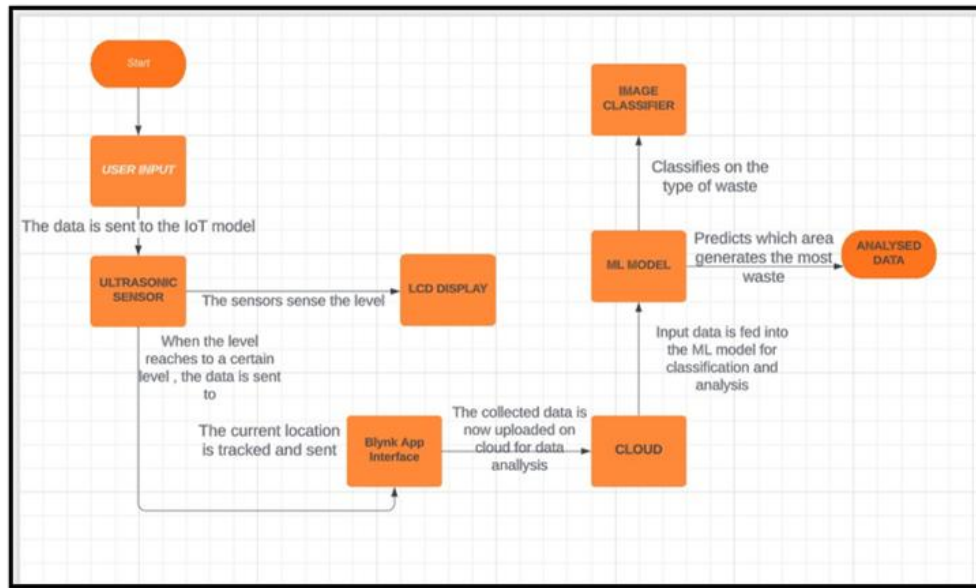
Start

USER INPUT

The data is sent to the IoT model

ULTRASONIC SENSOR

The sensors sense the level

LCD DISPLAY

When the level reaches to a certain level , the data is sent to

The current location is tracked and sent

Blynk App Interface

The collected data is now uploaded on cloud for data analysis

CLOUD

Input data is fed into the ML model for classification and analysis

ML MODEL

Predicts which area generates the most waste

ANALYSED DATA

Classifies on the type of waste

IMAGE CLASSIFIER